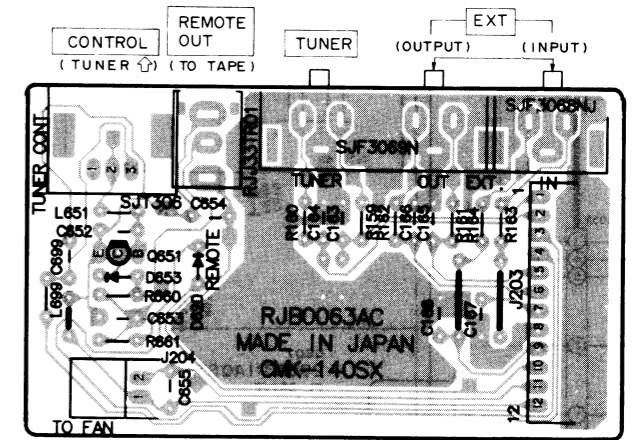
CONTROL
( TUNER ⇧)
REMOTE
OUT
( TO TAPE )
TUNER
EXT
(OUTPUT)
(INPUT)

TUNER CONT.
RJJ3ST001
SJF3068N
SJF3068NJ
TUNER
OUT
EXT.
IN
L651
SJT306
C854
C852
C699
Q651
D653
R660
C653
R661
L699
D650
REMOTE
J204
C655
R160
C164
C162
R152
C156
C155
R164
C161
R163
C166
C167
J203
RJB0063AC
MADE IN JAPAN
CMK-140SX
1 2 3 4 5 6 7 8 9 10 11 12
12
TO FAN